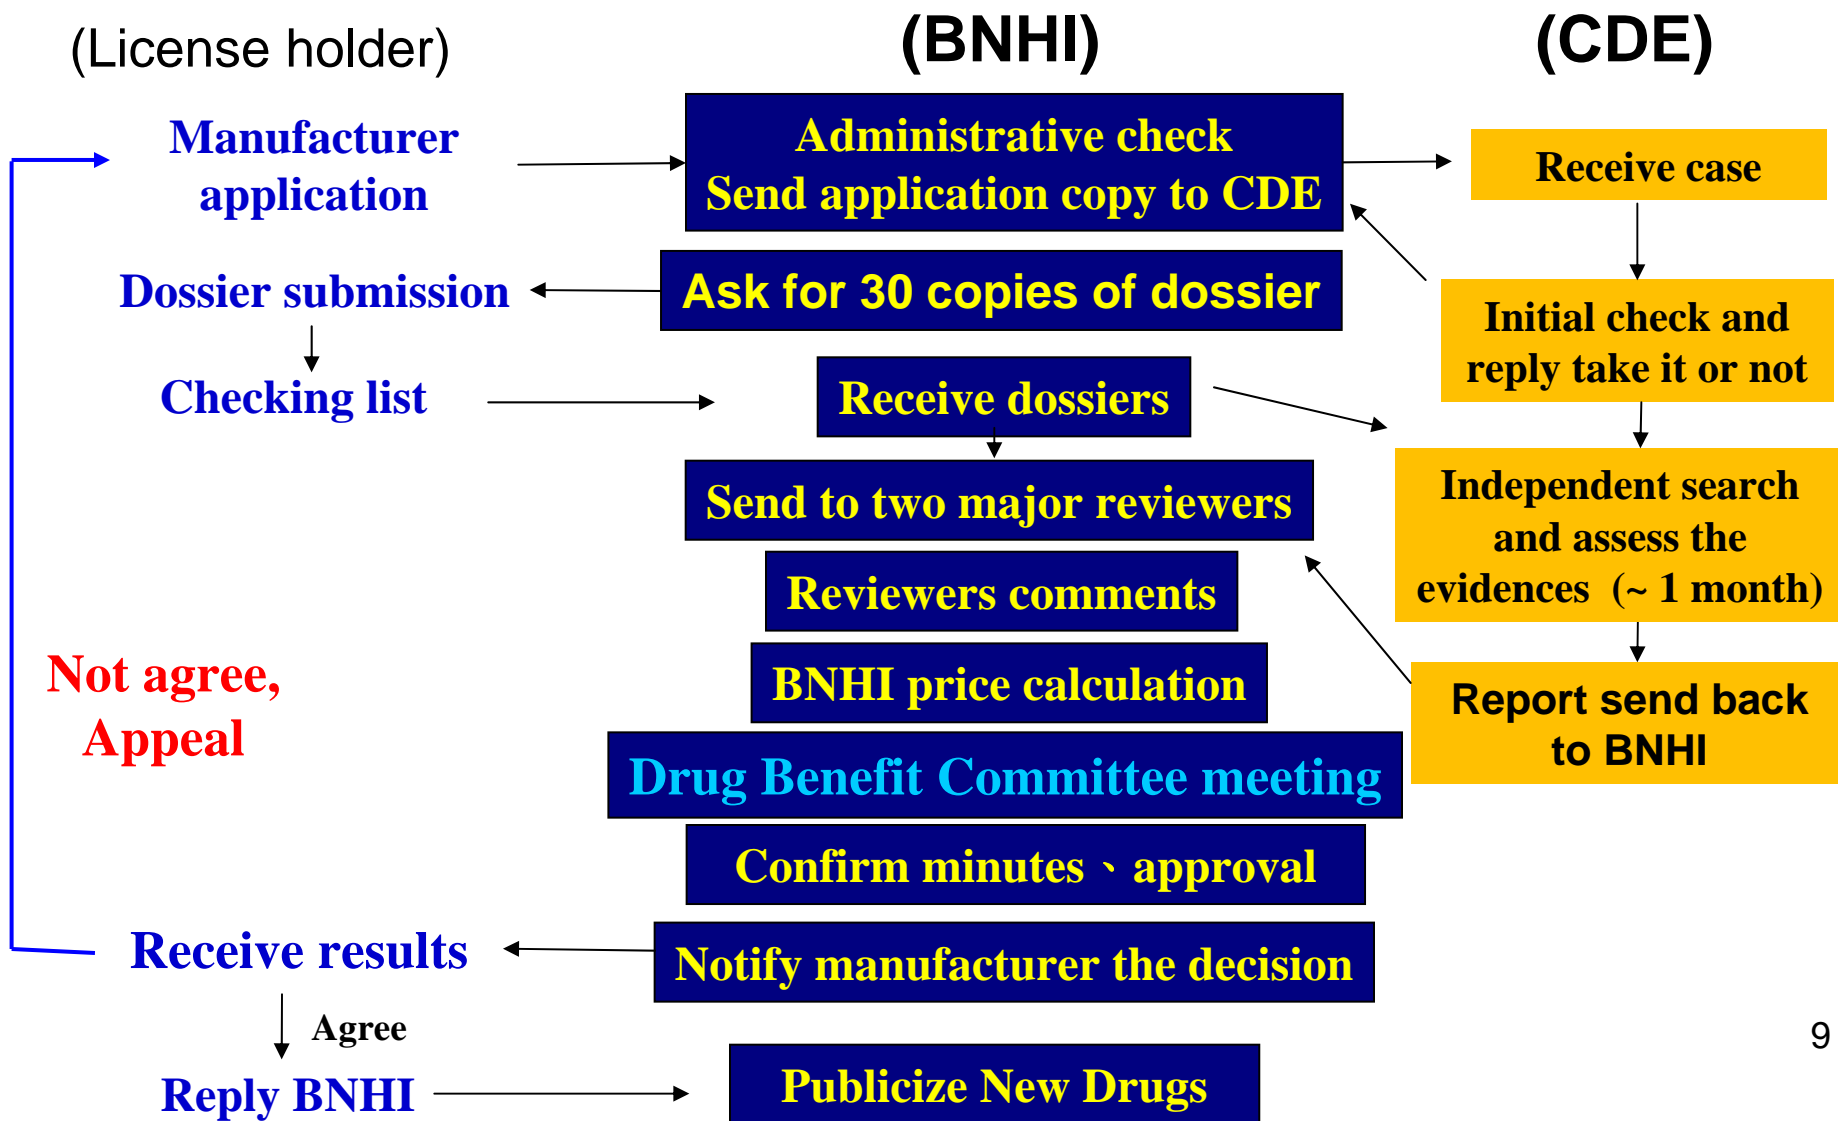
(License holder)

(BNHI)

(CDE)

Manufacturer application

Administrative check
Send application copy to CDE

Receive case

Dossier submission

Ask for 30 copies of dossier

Initial check and reply take it or not

Checking list

Receive dossiers

Send to two major reviewers

Independent search and assess the evidences (~ 1 month)

Reviewers comments

Not agree, Appeal

BNHI price calculation

Report send back to BNHI

Drug Benefit Committee meeting

Confirm minutes 、approval

Receive results

Notify manufacturer the decision

Agree

Reply BNHI

Publicize New Drugs

9